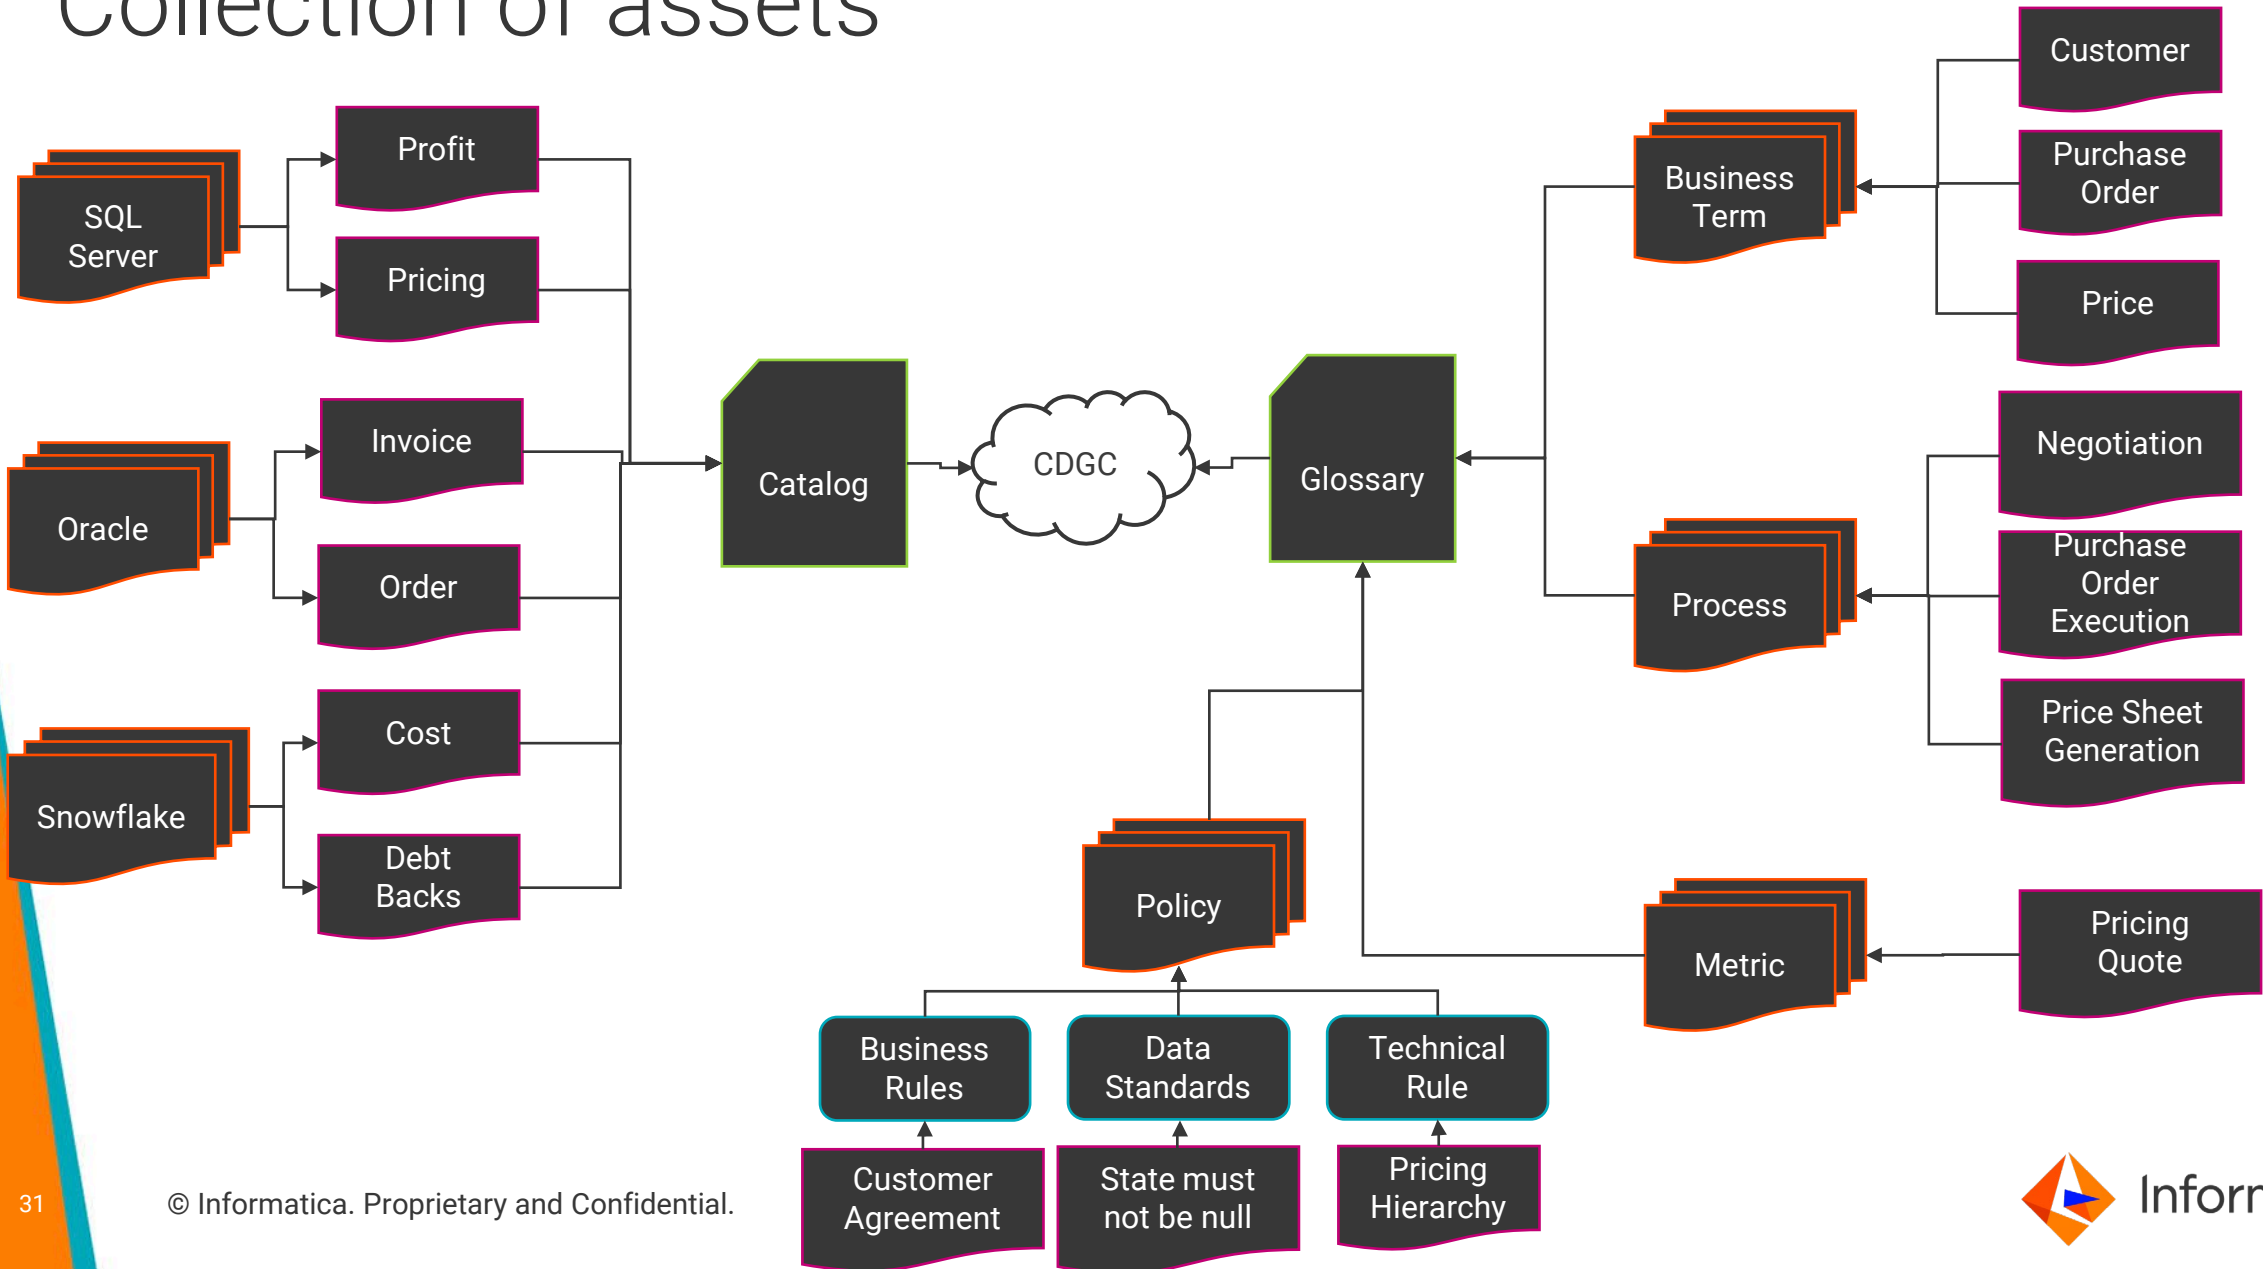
Collection of assets

SQL Server

Profit

Pricing

Oracle

Invoice

Order

Snowflake

Cost

Debt Backs

Catalog

CDGC

Glossary

Business Term

Customer

Purchase Order

Price

Process

Negotiation

Purchase Order Execution

Price Sheet Generation

Policy

Metric

Pricing Quote

Business Rules

Data Standards

Technical Rule

Customer Agreement

State must not be null

Pricing Hierarchy

31

© Informatica. Proprietary and Confidential.

Inforr